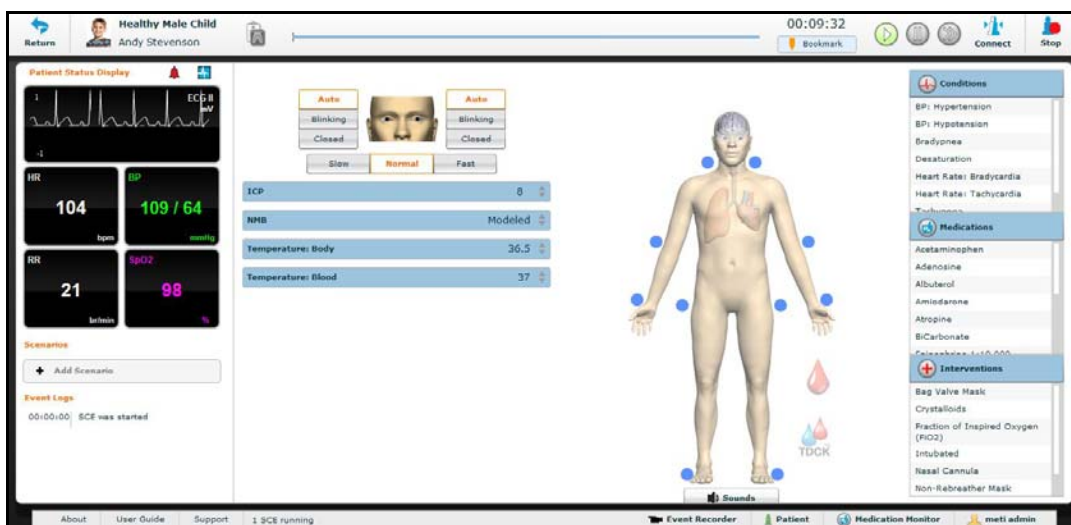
Return

Healthy Male Child
Andy Stevenson

00:09:32
Bookmark

Connect
Stop

Patient Status Display

1
ECG II
mV
-1

HR
104
bpm

BP
109 / 64
mmHg

RR
21
br/min

SpO2
98
%

Scenarios

+ Add Scenario

Event Logs

00:00:00 SCE was started

Auto
Blinking
Closed

Auto
Blinking
Closed

Slow
Normal
Fast

| | |
|---|---|
| ICP | 8 |
| NMB | Modeled |
| Temperature: Body | 36.5 |
| Temperature: Blood | 37 |

TDCK

Sounds

Conditions
BP: Hypertension
BP: Hypotension
Bradypnea
Desaturation
Heart Rate: Bradycardia
Heart Rate: Tachycardia
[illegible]

Medications
Acetaminophen
Adenosine
Albuterol
Amiodarone
Atropine
BiCarbonate
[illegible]

Interventions
Bag Valve Mask
Crystalloids
Fraction of Inspired Oxygen (FiO2)
Intubated
Nasal Cannula
Non-Rebreather Mask

About
User Guide
Support
1 SCE running
Event Recorder
Patient
Medication Monitor
meti admin